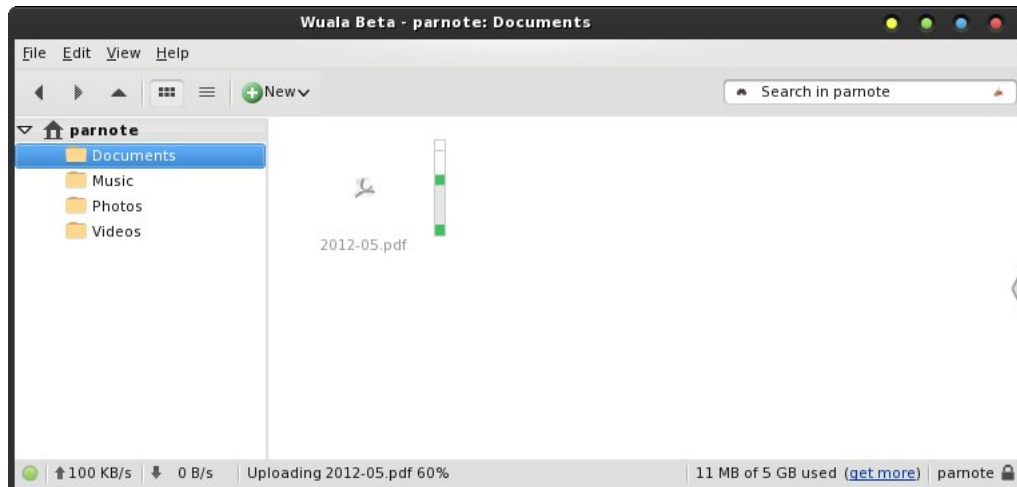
Wuala Beta - parnote: Documents

File Edit View Help

New

Search in parnote

parnote
Documents
Music
Photos
Videos

2012-05.pdf

100 KB/s 0 B/s Uploading 2012-05.pdf 60%

11 MB of 5 GB used (get more) parnote